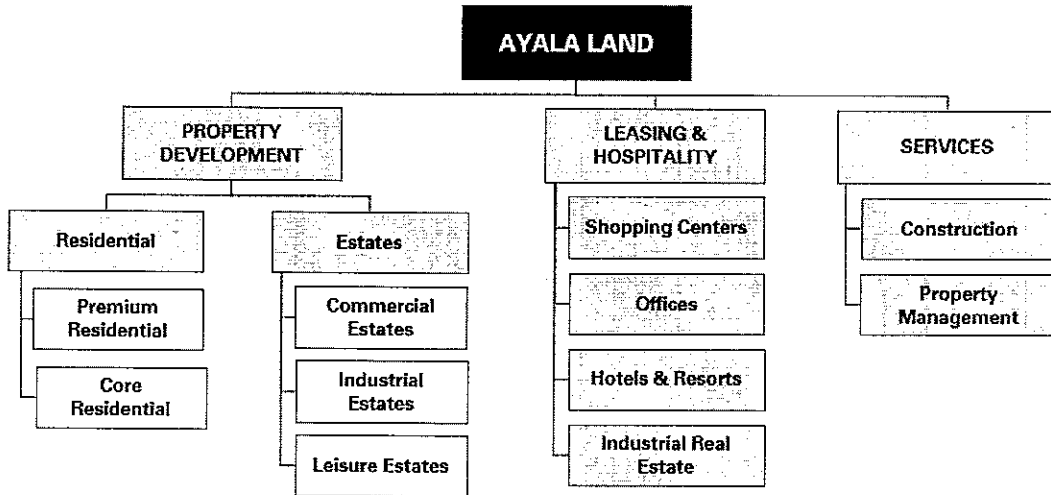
AYALA LAND

PROPERTY DEVELOPMENT

Residential

Premium Residential

Core Residential

Estates

Commercial Estates

Industrial Estates

Leisure Estates

LEASING & HOSPITALITY

Shopping Centers

Offices

Hotels & Resorts

Industrial Real Estate

SERVICES

Construction

Property Management